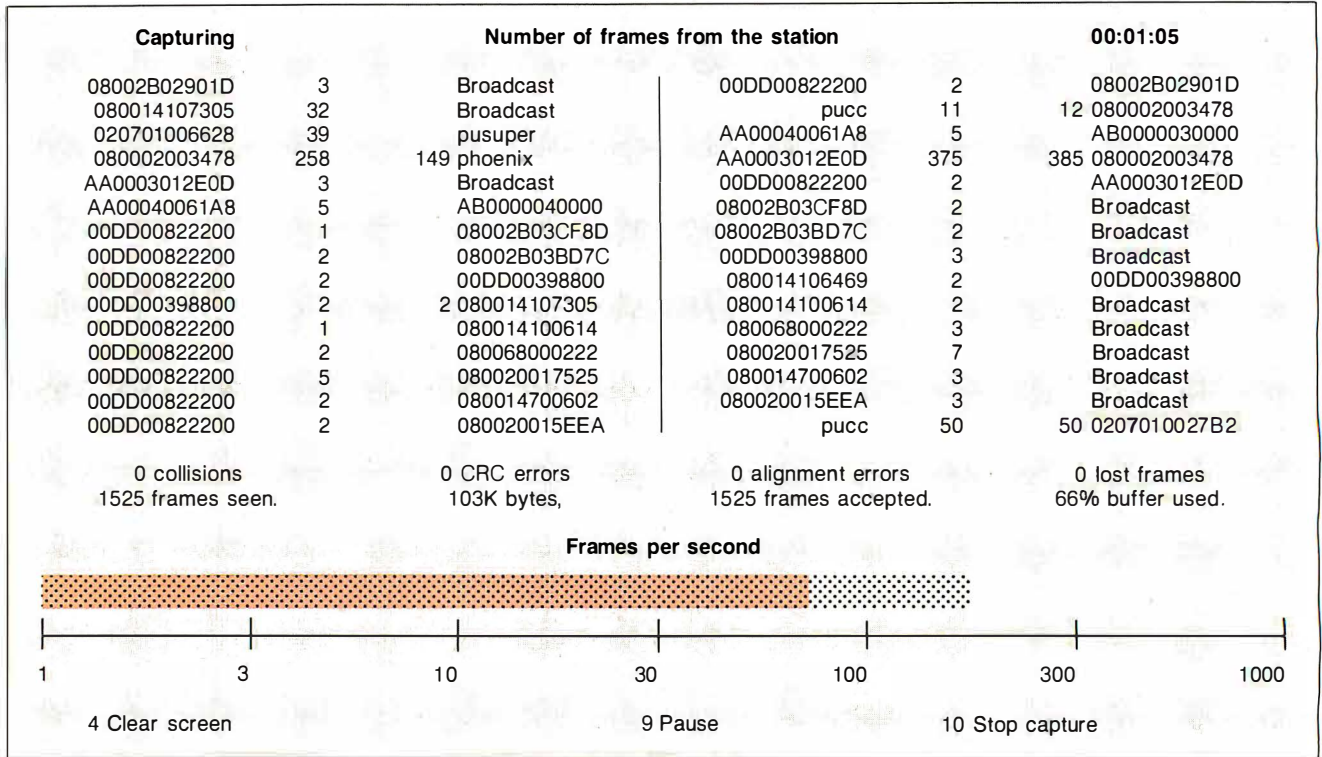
Capturing Number of frames from the station 00:01:05

| | | | | | |
|---|---|---|---|---|---|
| 08002B02901D | 3 | Broadcast | 00DD00822200 | 2 | 08002B02901D |
| 080014107305 | 32 | Broadcast | pucc | 11 | 12 080002003478 |
| 020701006628 | 39 | pusuper | AA00040061A8 | 5 | AB0000030000 |
| 080002003478 | 258 | 149 phoenix | AA0003012E0D | 375 | 385 080002003478 |
| AA0003012E0D | 3 | Broadcast | 00DD00822200 | 2 | AA0003012E0D |
| AA00040061A8 | 5 | AB0000040000 | 08002B03CF8D | 2 | Broadcast |
| 00DD00822200 | 1 | 08002B03CF8D | 08002B03BD7C | 2 | Broadcast |
| 00DD00822200 | 2 | 08002B03BD7C | 00DD00398800 | 3 | Broadcast |
| 00DD00822200 | 2 | 00DD00398800 | 080014106469 | 2 | 00DD00398800 |
| 00DD00398800 | 2 | 2 080014107305 | 080014100614 | 2 | Broadcast |
| 00DD00822200 | 1 | 080014100614 | 080068000222 | 3 | Broadcast |
| 00DD00822200 | 2 | 080068000222 | 080020017525 | 7 | Broadcast |
| 00DD00822200 | 5 | 080020017525 | 080014700602 | 3 | Broadcast |
| 00DD00822200 | 2 | 080014700602 | 080020015EEA | 3 | Broadcast |
| 00DD00822200 | 2 | 080020015EEA | pucc | 50 | 50 0207010027B2 |

0 collisions 0 CRC errors 0 alignment errors 0 lost frames
1525 frames seen. 103K bytes, 1525 frames accepted. 66% buffer used.

Frames per second

1 3 10 30 100 300 1000

4 Clear screen 9 Pause 10 Stop capture